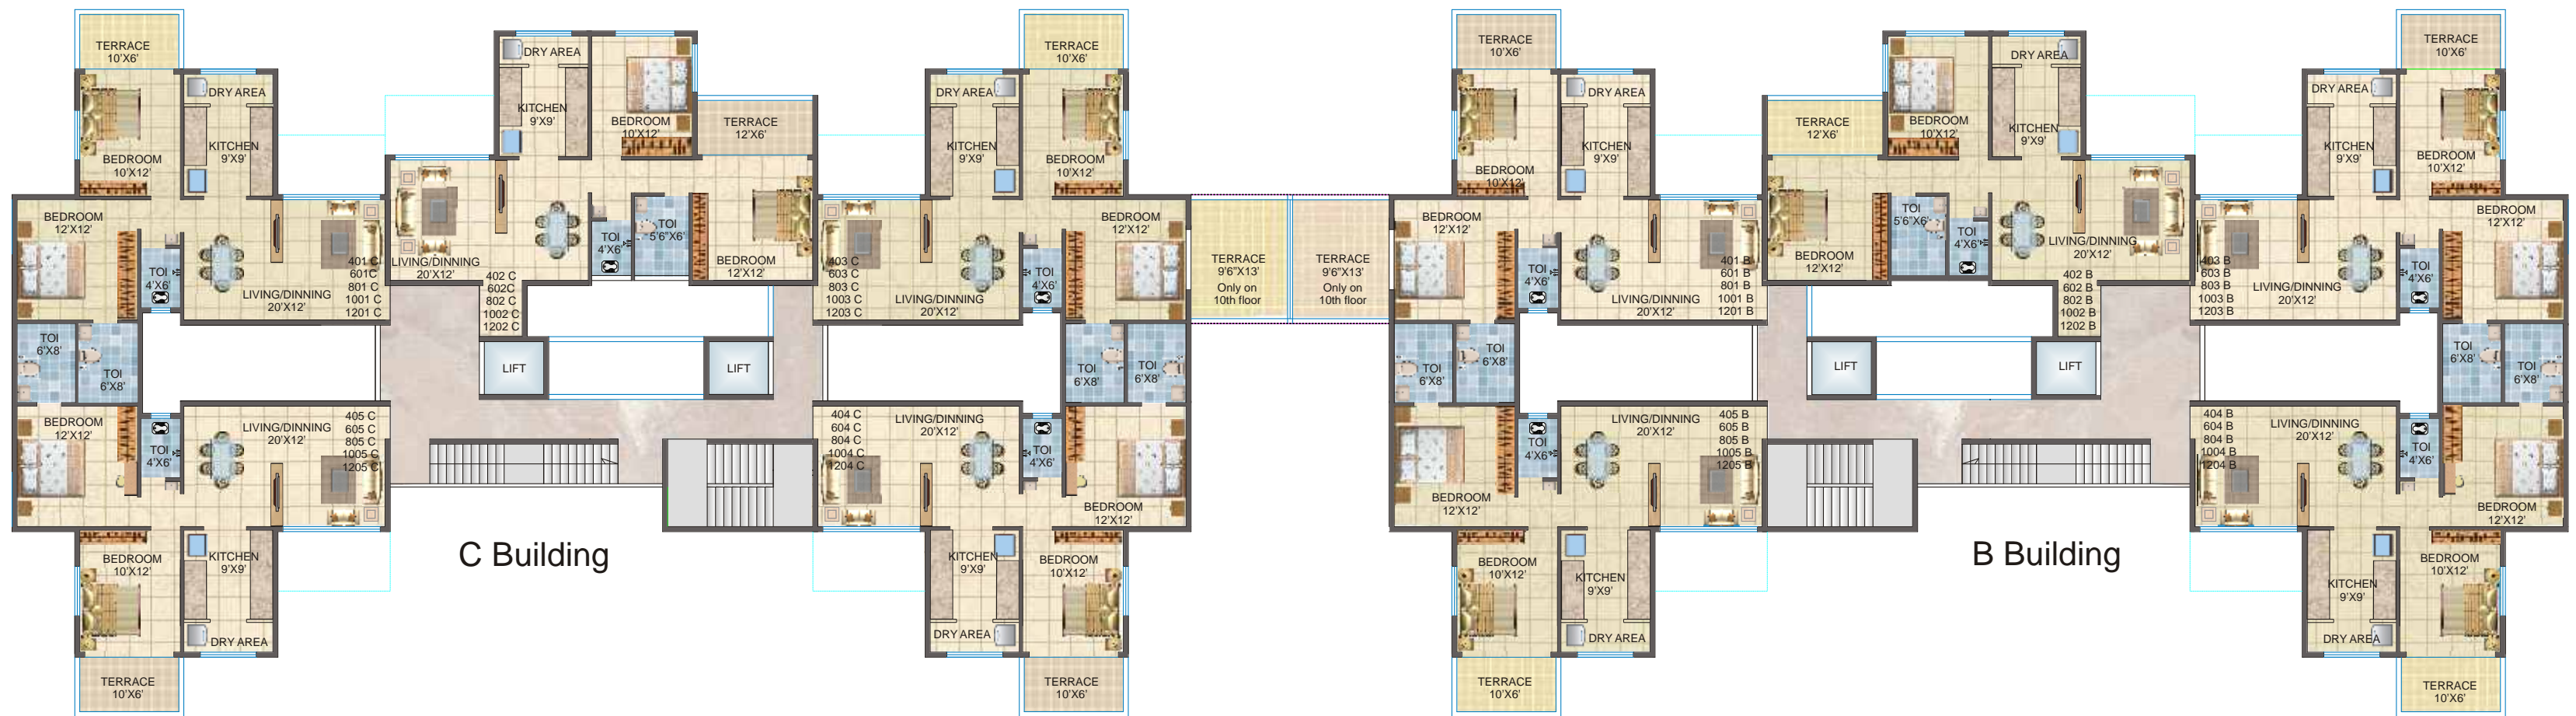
TERRACE 10'X6'
DRY AREA
BEDROOM 10'X12'
KITCHEN 9'X9'
BEDROOM 12'X12'
TOI 4'X6'
LIVING/DINNING 20'X12'
401 C 601C 801 C 1001 C 1201 C
TOI 6'X8'
TOI 6'X8'
BEDROOM 12'X12'
TOI 4'X6'
LIVING/DINNING 20'X12'
405 C 605 C 805 C 1005 C 1205 C
BEDROOM 10'X12'
KITCHEN 9'X9'
DRY AREA
TERRACE 10'X6'

DRY AREA
KITCHEN 9'X9'
BEDROOM 10'X12'
TERRACE 12'X6'
LIVING/DINNING 20'X12'
402 C 602C 802 C 1002 C 1202 C
TOI 4'X6'
TOI 5'6"X6'
BEDROOM 12'X12'
LIFT
LIFT

C Building

TERRACE 10'X6'
DRY AREA
KITCHEN 9'X9'
BEDROOM 10'X12'
BEDROOM 12'X12'
403 C 603 C 803 C 1003 C 1203 C
LIVING/DINNING 20'X12'
TOI 4'X6'
TOI 6'X8'
TOI 6'X8'
404 C 604 C 804 C 1004 C 1204 C
LIVING/DINNING 20'X12'
TOI 4'X6'
BEDROOM 12'X12'
KITCHEN 9'X9'
BEDROOM 10'X12'
DRY AREA
TERRACE 10'X6'

TERRACE 9'6"X13' Only on 10th floor
TERRACE 9'6"X13' Only on 10th floor

TERRACE 10'X6'
DRY AREA
BEDROOM 10'X12'
KITCHEN 9'X9'
BEDROOM 12'X12'
TOI 4'X6'
401 B 601 B 801 B 1001 B 1201 B
LIVING/DINNING 20'X12'
TOI 6'X8'
TOI 6'X8'
TOI 4'X6'
LIVING/DINNING 20'X12'
405 B 605 B 805 B 1005 B 1205 B
BEDROOM 12'X12'
BEDROOM 10'X12'
KITCHEN 9'X9'
DRY AREA
TERRACE 10'X6'

TERRACE 12'X6'
BEDROOM 10'X12'
DRY AREA
KITCHEN 9'X9'
TOI 5'6"X6'
TOI 4'X6'
BEDROOM 12'X12'
LIVING/DINNING 20'X12'
402 B 602 B 802 B 1002 B 1202 B
LIFT
LIFT

B Building

TERRACE 10'X6'
DRY AREA
KITCHEN 9'X9'
BEDROOM 10'X12'
BEDROOM 12'X12'
403 B 603 B 803 B 1003 B 1203 B
LIVING/DINNING 20'X12'
TOI 4'X6'
TOI 6'X8'
TOI 6'X8'
404 B 604 B 804 B 1004 B 1204 B
LIVING/DINNING 20'X12'
TOI 4'X6'
BEDROOM 12'X12'
BEDROOM 10'X12'
KITCHEN 9'X9'
DRY AREA
TERRACE 10'X6'